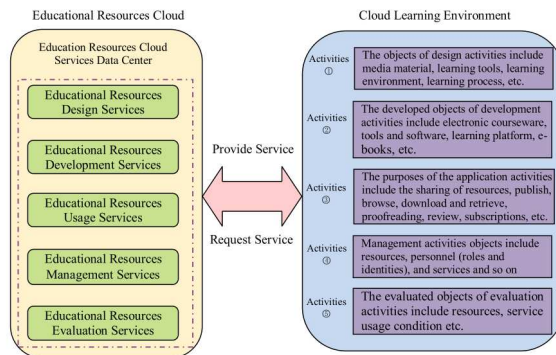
Educational Resources Cloud

Education Resources Cloud Services Data Center

Educational Resources Design Services

Educational Resources Development Services

Educational Resources Usage Services

Educational Resources Management Services

Educational Resources Evaluation Services

Provide Service

Request Service

Cloud Learning Environment

Activities ①

The objects of design activities include media material, learning tools, learning environment, learning process, etc.

Activities ②

The developed objects of development activities include electronic courseware, tools and software, learning platform, e-books, etc.

Activities ③

The purposes of the application activities include the sharing of resources, publish, browse, download and retrieve, proofreading, review, subscriptions, etc.

Activities ④

Management activities objects include resources, personnel (roles and identities), and services and so on

Activities ⑤

The evaluated objects of evaluation activities include resources, service usage condition etc.